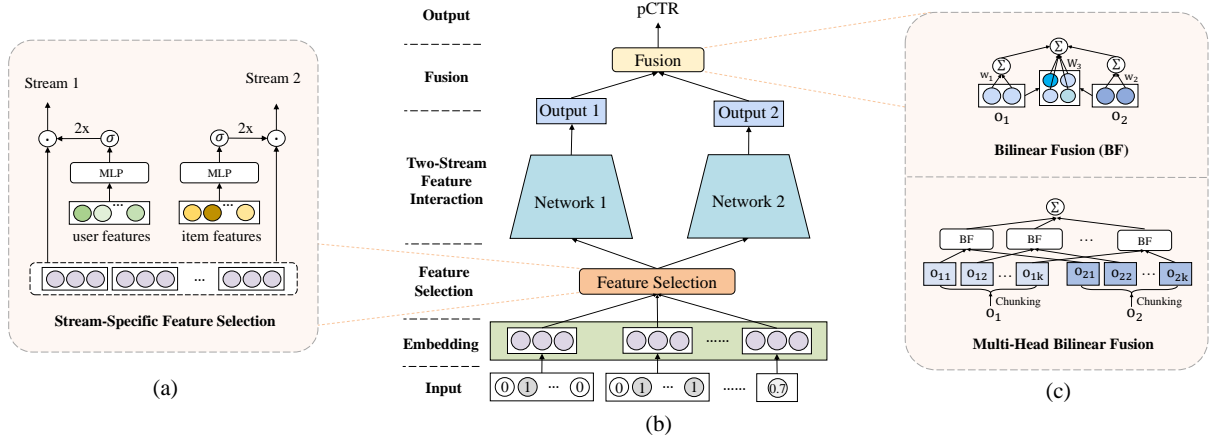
Stream 1

Stream 2

$\odot$

2x

$\sigma$

$\sigma$

2x

$\odot$

MLP

MLP

...

...

user features

item features

...

Stream-Specific Feature Selection

(a)

Output

pCTR

Fusion

Fusion

Output 1

Output 2

Two-Stream Feature Interaction

Network 1

Network 2

Feature Selection

Feature Selection

Embedding

......

Input

0 1 ··· 0

0 1 ··· 1

......

0.7

(b)

$\Sigma$

$\Sigma$

$w_1$

$W_3$

$\Sigma$

$w_2$

$o_1$

$o_2$

Bilinear Fusion (BF)

$\Sigma$

BF

BF

...

BF

$o_{11}$

$o_{12}$

...

$o_{1k}$

$o_{21}$

$o_{22}$

...

$o_{2k}$

Chunking

Chunking

$o_1$

$o_2$

Multi-Head Bilinear Fusion

(c)